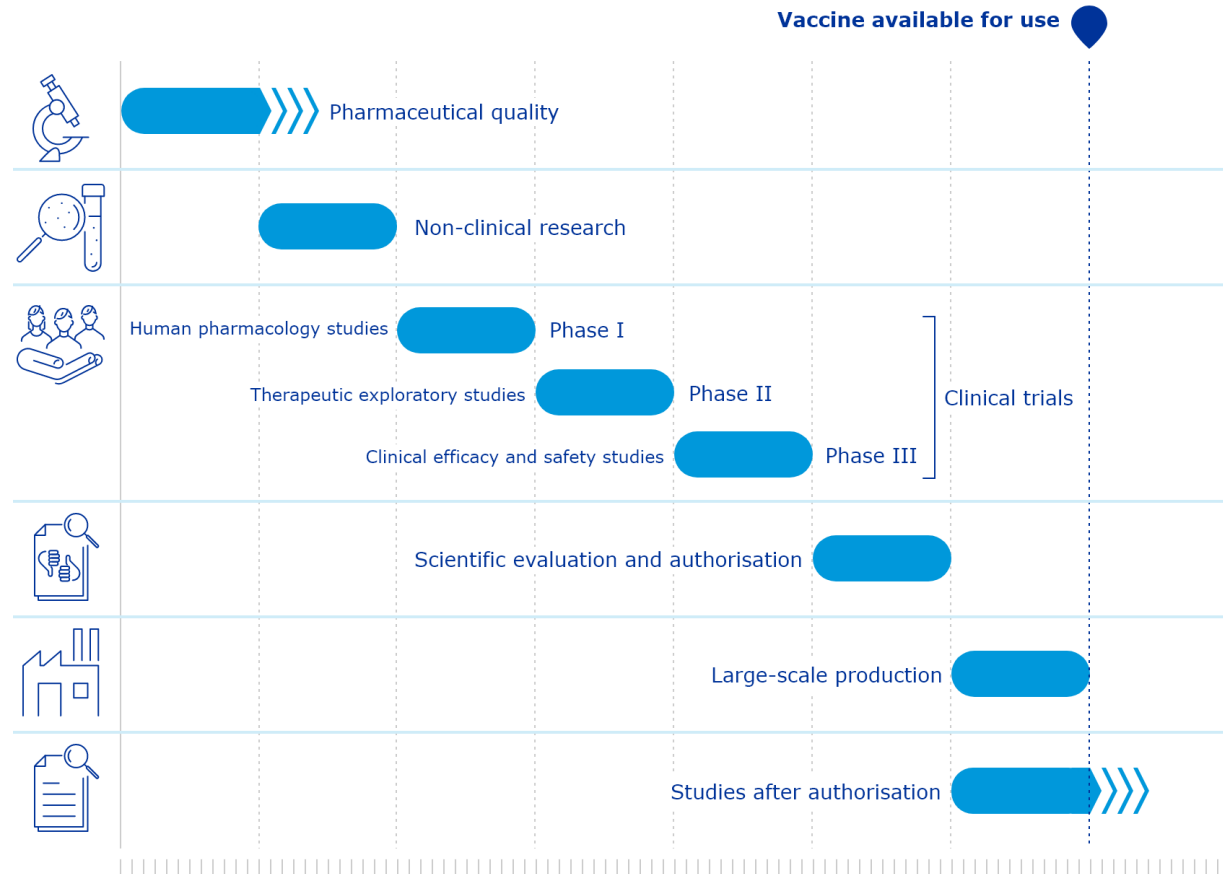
Vaccine available for use

Pharmaceutical quality

Non-clinical research

Human pharmacology studies Phase I

Therapeutic exploratory studies Phase II

Clinical efficacy and safety studies Phase III

Clinical trials

Scientific evaluation and authorisation

Large-scale production

Studies after authorisation